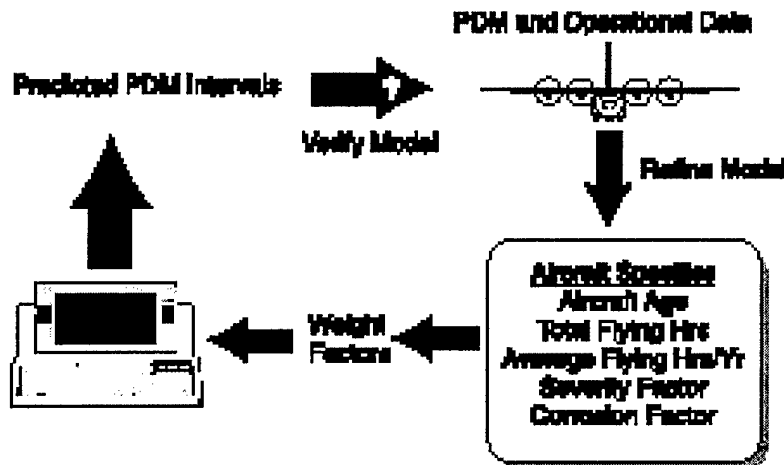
PDM and Operational Data

Predicted PDM Intervals

?

Verify Model

Refine Model

Aircraft Specifics
Aircraft Age
Total Flying Hrs
Average Flying Hrs/Yr
Severity Factor
Corrosion Factor

Weight Factors